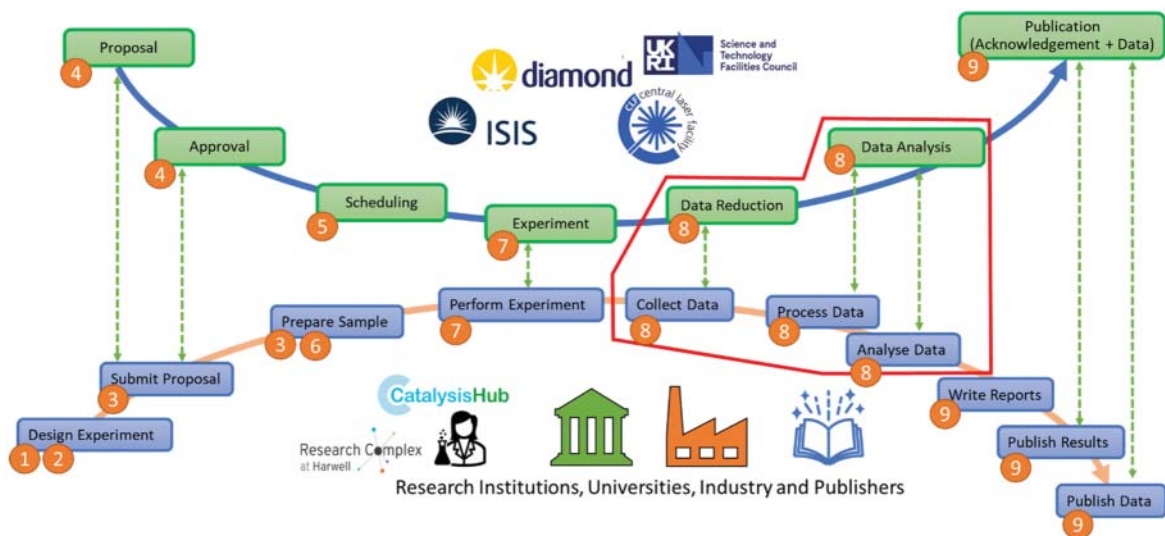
Proposal
4
diamond
UKRI Science and Technology Facilities Council
Publication (Acknowledgement + Data)
9
ISIS
central laser facility
Approval
4
Data Analysis
8
Scheduling
5
Experiment
7
Data Reduction
8
Perform Experiment
7
Collect Data
8
Process Data
8
Prepare Sample
3 6
Analyse Data
8
Submit Proposal
3
Write Reports
9
CatalysisHub
Design Experiment
1 2
Research Complex at Harwell
Publish Results
9
Research Institutions, Universities, Industry and Publishers
Publish Data
9